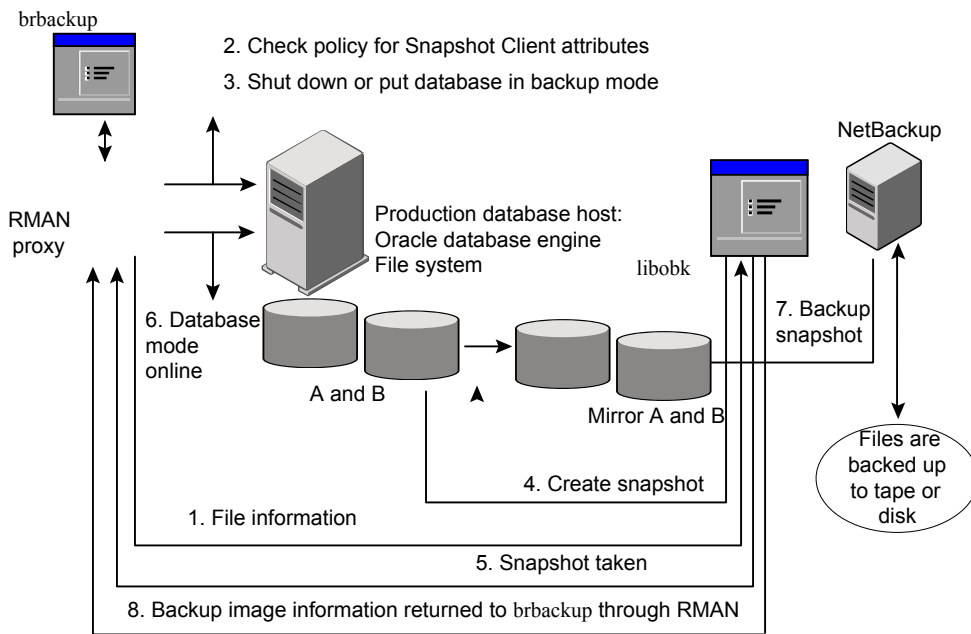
brbackup

2. Check policy for Snapshot Client attributes

3. Shut down or put database in backup mode

NetBackup

RMAN proxy

Production database host: Oracle database engine File system

libobk

6. Database mode online

7. Backup snapshot

A and B

Mirror A and B

Files are backed up to tape or disk

4. Create snapshot

1. File information

5. Snapshot taken

8. Backup image information returned to brbackup through RMAN